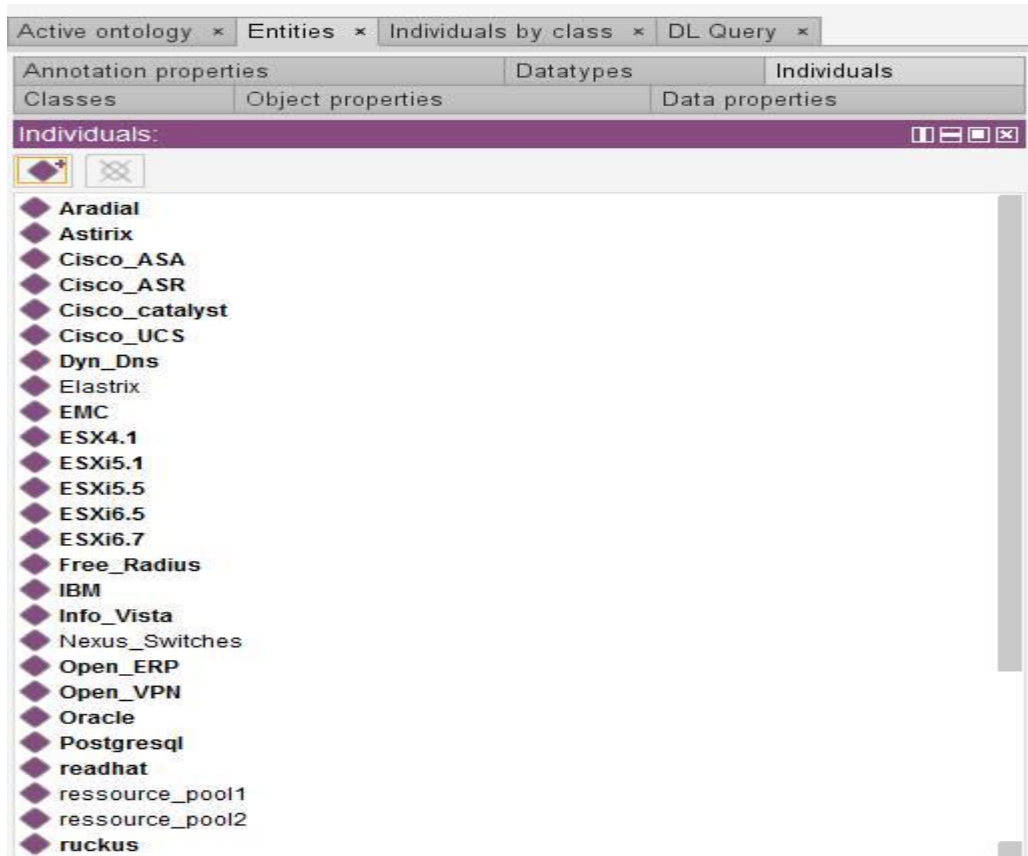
Active ontology × Entities × Individuals by class × DL Query ×

Annotation properties Datatypes Individuals
Classes Object properties Data properties

Individuals:

Aradial
Astirix
Cisco_ASA
Cisco_ASR
Cisco_catalyst
Cisco_UCS
Dyn_Dns
Elastrix
EMC
ESX4.1
ESXi5.1
ESXi5.5
ESXi6.5
ESXi6.7
Free_Radius
IBM
Info_Vista
Nexus_Switches
Open_ERP
Open_VPN
Oracle
Postgresql
readhat
ressource_pool1
ressource_pool2
ruckus